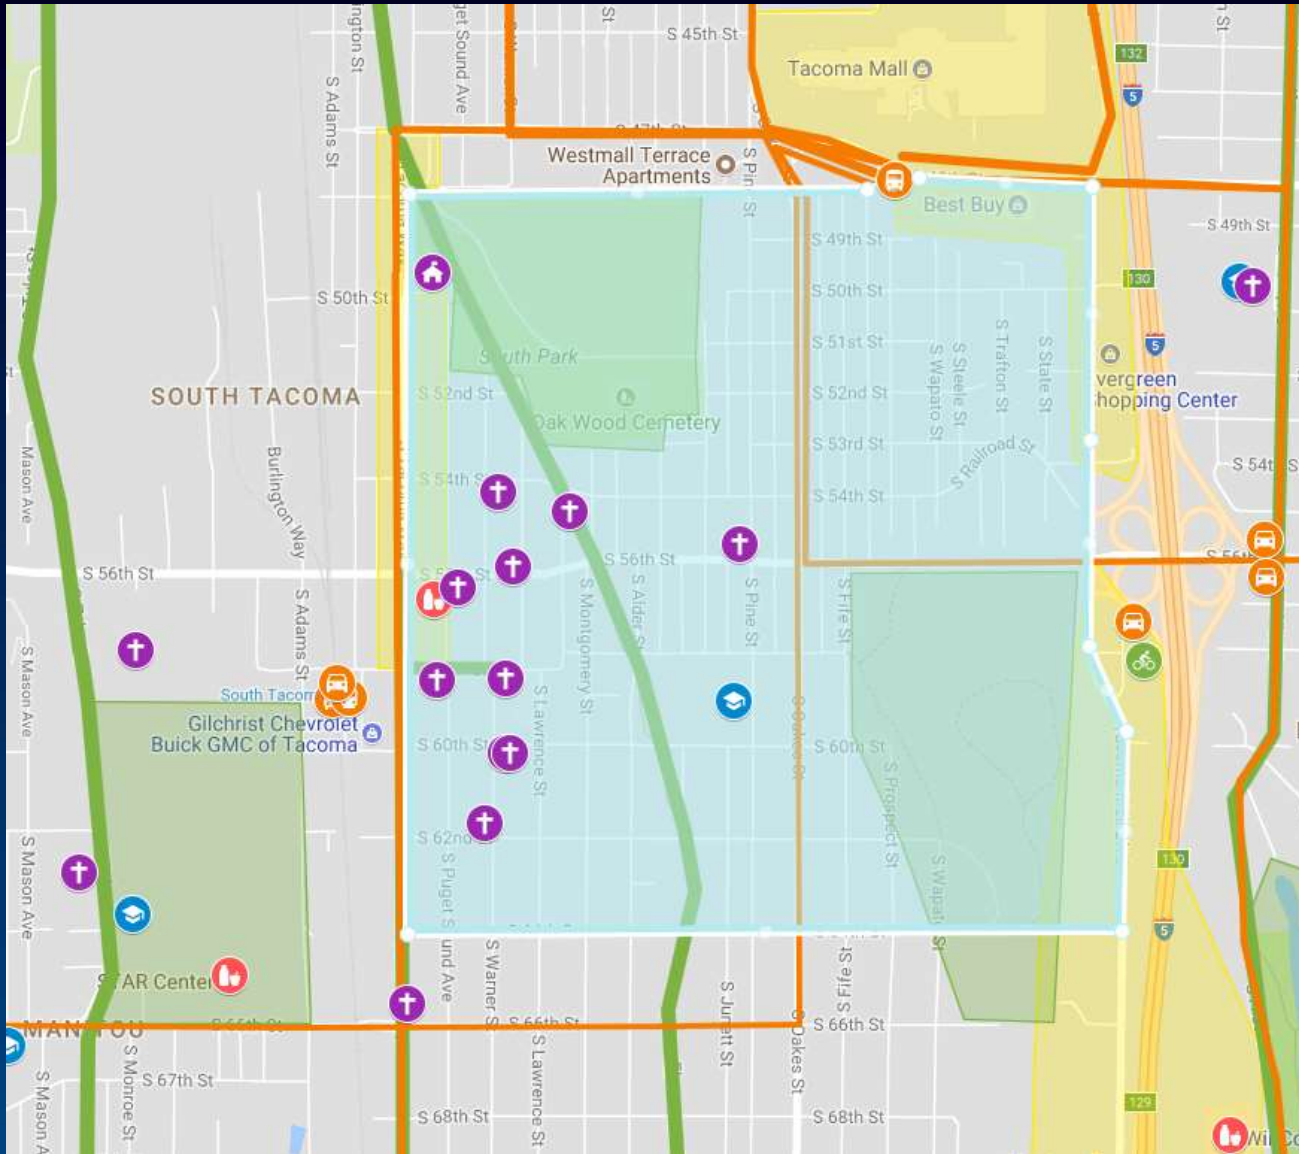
S 45th St
Tacoma Mall
132
5
Westmall Terrace Apartments
S 47th St
Best Buy
S 49th St
S 49th St
130
S 50th St
S 50th St
South Park
S 51st St
5
SOUTH TACOMA
S 52nd St
Oak Wood Cemetery
S 52nd St
vergreen
hopping Center
S 53rd St
S Railroad St
S 54th St
S 54th St
S 54t
S Wapato St
S Steele St
S Trafton St
S State St
S 56th St
S 56th St
S 56th St
Burlington Way
S Adams St
S Montgomery St
S Alder St
S Pine St
S Fife St
Mason Ave
S Mason Ave
South Tacoma
Gilchrist Chevrolet Buick GMC of Tacoma
S Lawrence St
S 60th St
S Oakes St
S 60th St
S Prospect St
S 62nd St
S Puget Sound Ave
S Wapato St
130
S Mason Ave
STAR Center
5
S Warner St
S Juneau St
S Fife St
MANITOU
S 66th St
S 66th St
S 66th St
S Oakes St
S 67th St
S Monroe St
S Mason Ave
S 68th St
S Lawrence St
S 68th St
129
S Adams St
ington St
Puget Sound Ave
S Pine St
Wi